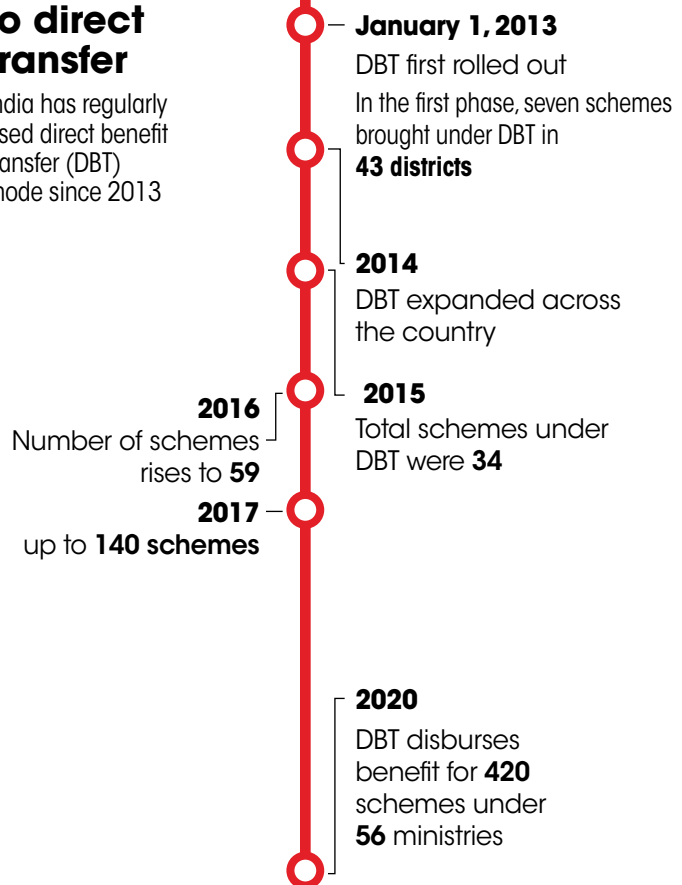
o direct
ransfer

ndia has regularly sed direct benefit ansfer (DBT) node since 2013

January 1, 2013
DBT first rolled out
In the first phase, seven schemes brought under DBT in
43 districts

2014
DBT expanded across the country

2016
Number of schemes rises to 59

2015
Total schemes under DBT were 34

2017
up to 140 schemes

2020
DBT disburses benefit for 420 schemes under 56 ministries